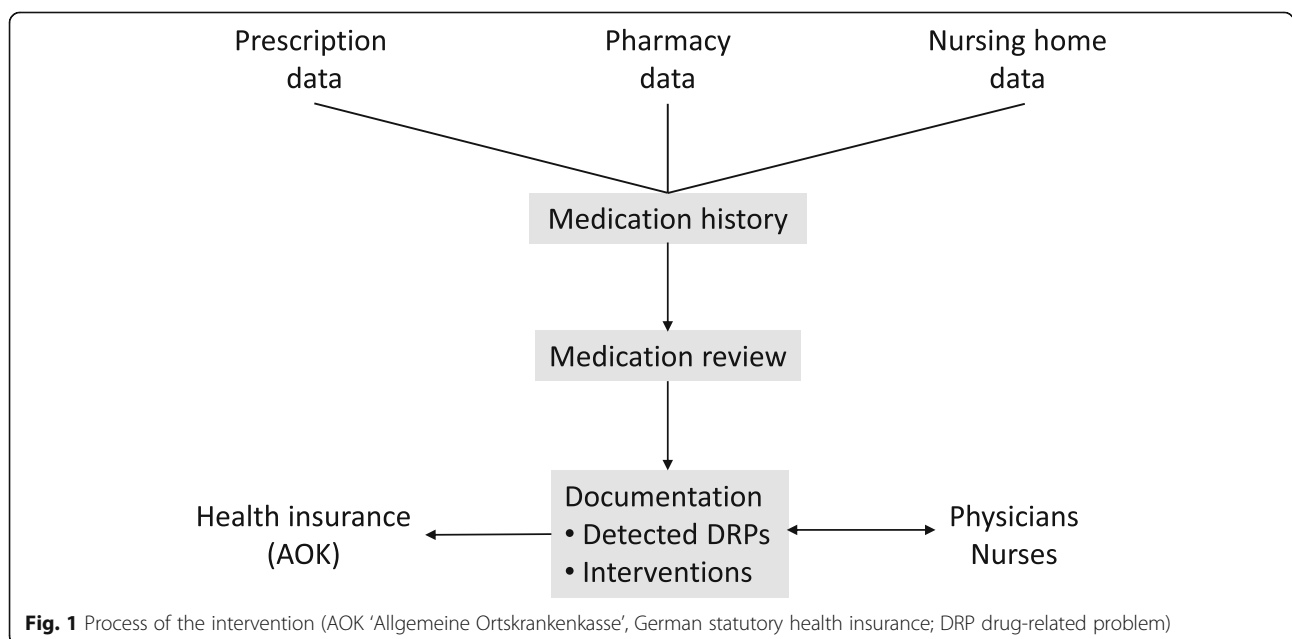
Prescription data

Pharmacy data

Nursing home data

Medication history

Medication review

Health insurance (AOK)

Documentation
• Detected DRPs
• Interventions

Physicians
Nurses

**Fig. 1** Process of the intervention (AOK 'Allgemeine Ortskrankenkasse', German statutory health insurance; DRP drug-related problem)